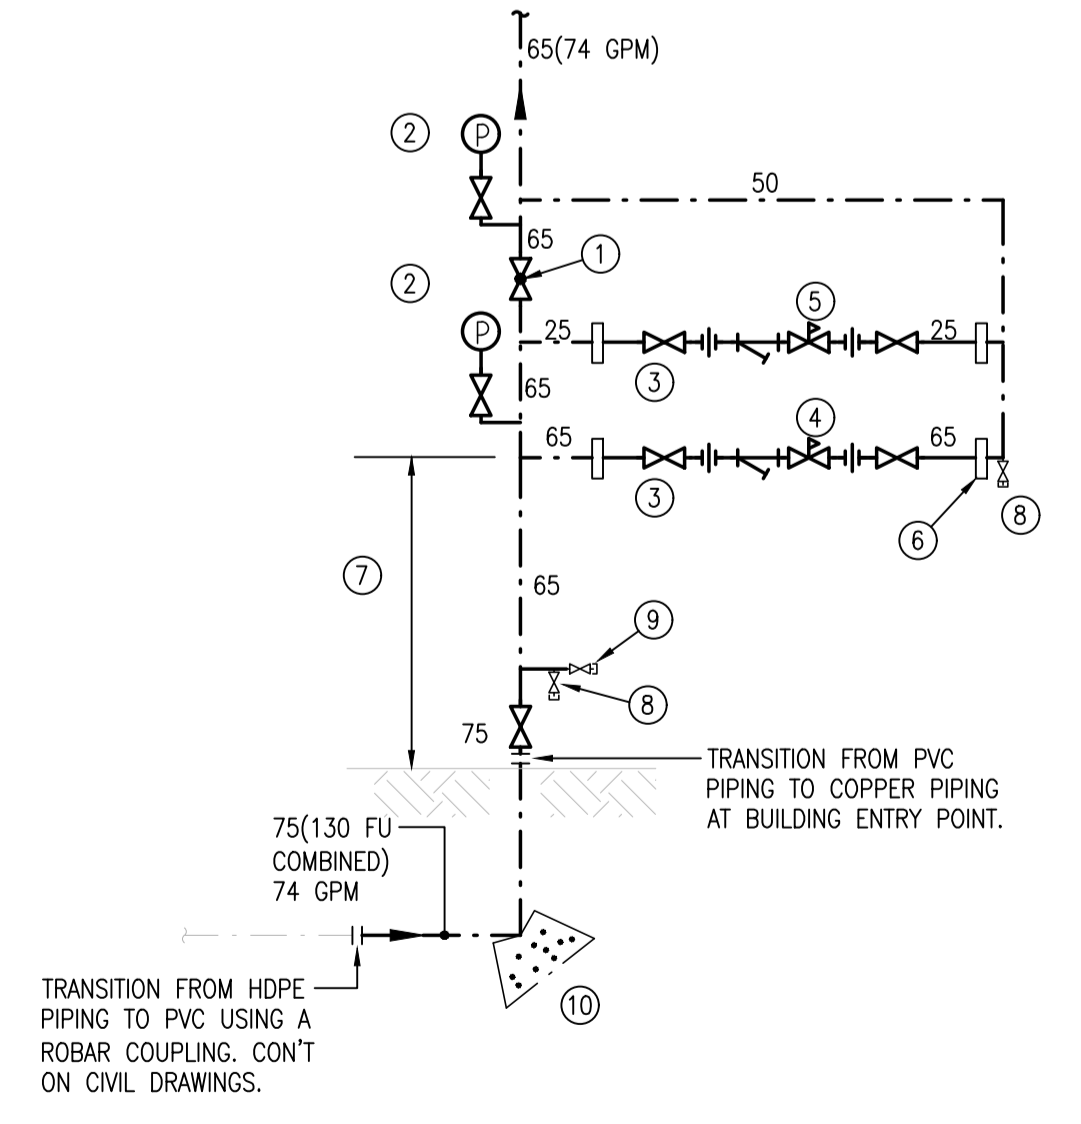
65(74 GPM)

2

P

50

65

1

2

P

25

5

25

3

65

65

4

65

3

6

8

7

65

9

8

75

TRANSITION FROM PVC PIPING TO COPPER PIPING AT BUILDING ENTRY POINT.

75(130 FU COMBINED) 74 GPM

TRANSITION FROM HDPE PIPING TO PVC USING A ROBAR COUPLING. CON'T ON CIVIL DRAWINGS.

10